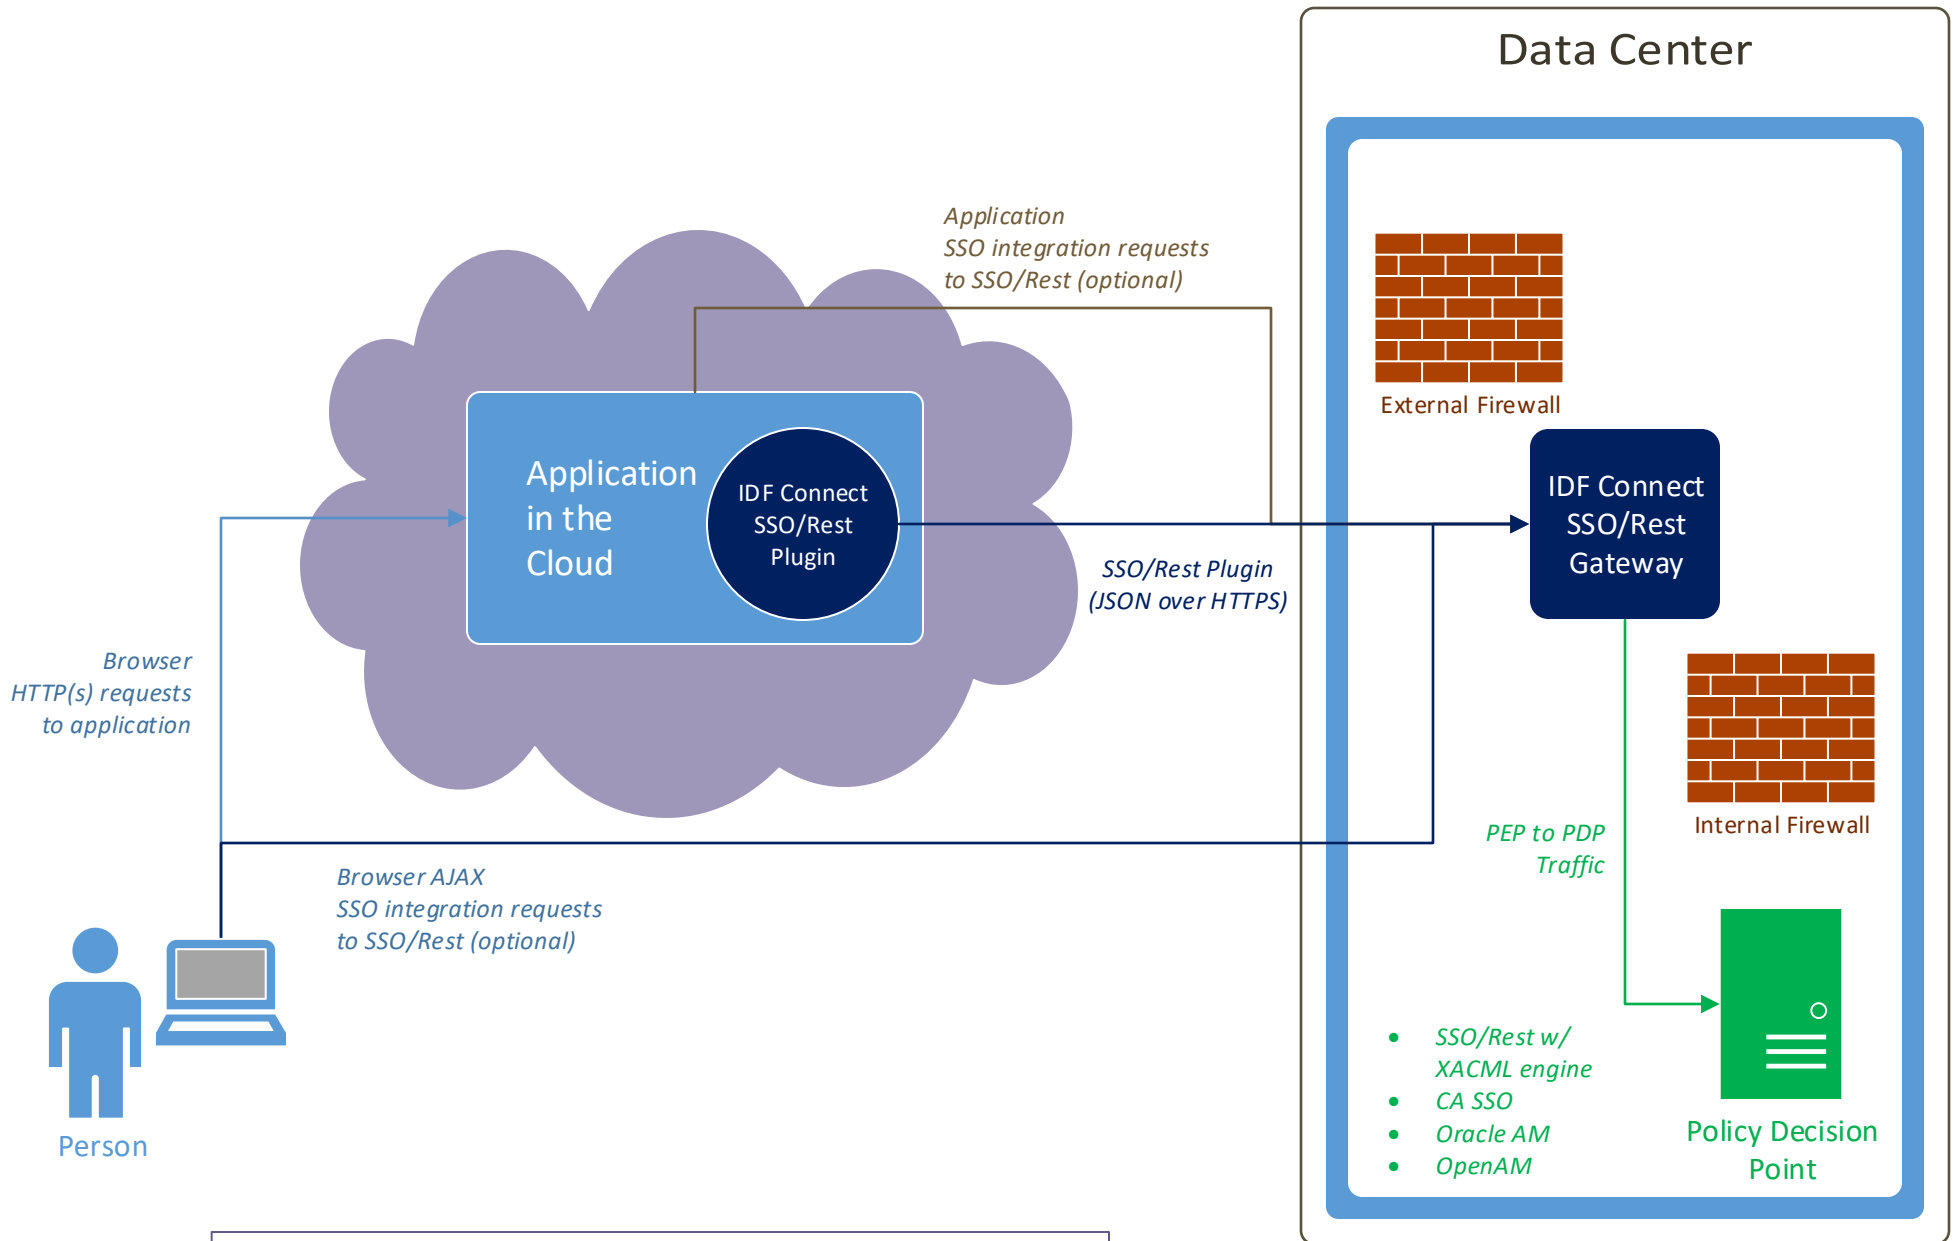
Data Center

Application
SSO integration requests
to SSO/Rest (optional)

External Firewall

Application
in the
Cloud

IDF Connect
SSO/Rest
Plugin

IDF Connect
SSO/Rest
Gateway

SSO/Rest Plugin
(JSON over HTTPS)

Browser
HTTP(s) requests
to application

Internal Firewall

PEP to PDP
Traffic

Browser AJAX
SSO integration requests
to SSO/Rest (optional)

- SSO/Rest w/ XACML engine
- CA SSO
- Oracle AM
- OpenAM

Policy Decision
Point

Person